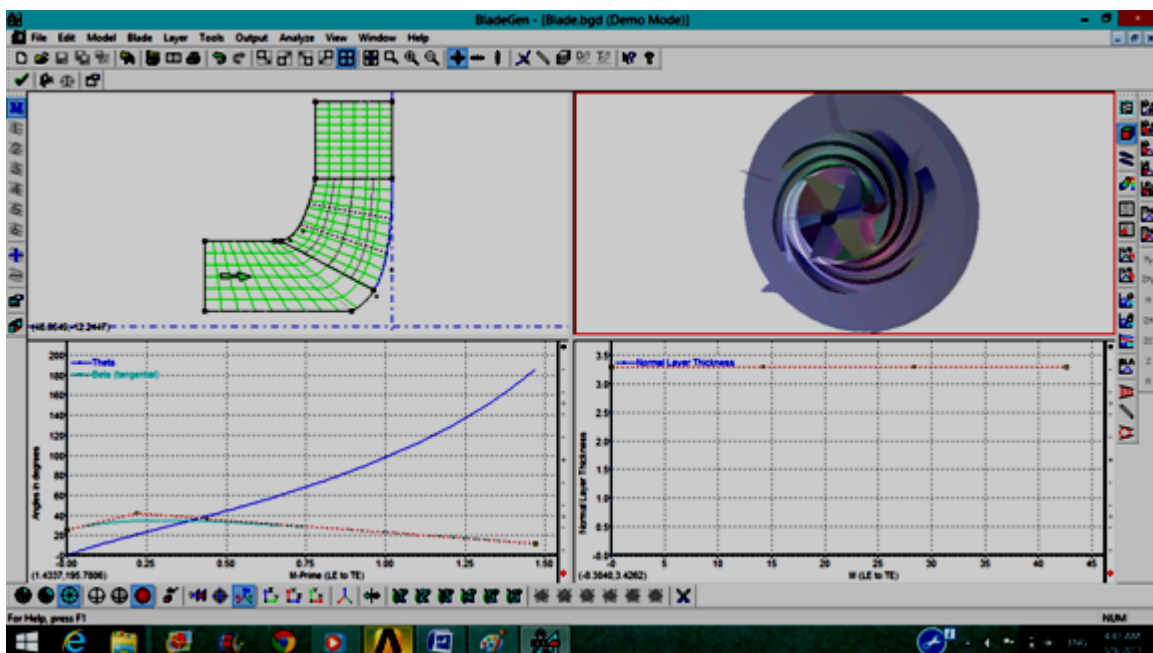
BladeGen - [Blade.bgd (Demo Mode)]

File Edit Model Blade Layer Tools Output Analyze View Window Help

(48.8640,-12.2447)

Theta
Beta (tangential)

200
180
160
140
120
100
80
60
40
20
0
-20

Angles in degrees

-0.00 0.25 0.50 0.75 1.00 1.25 1.50
(1.4337,195.7806)
M-Prime (LE to TE)

Normal Layer Thickness

3.5
3.0
2.5
2.0
1.5
1.0
0.5
-0.0

Normal Layer Thickness

0 5 10 15 20 25 30 35 40 45
(-0.3040,3.4262)
M (LE to TE)

For Help, press F1
NUM

ENG
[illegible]